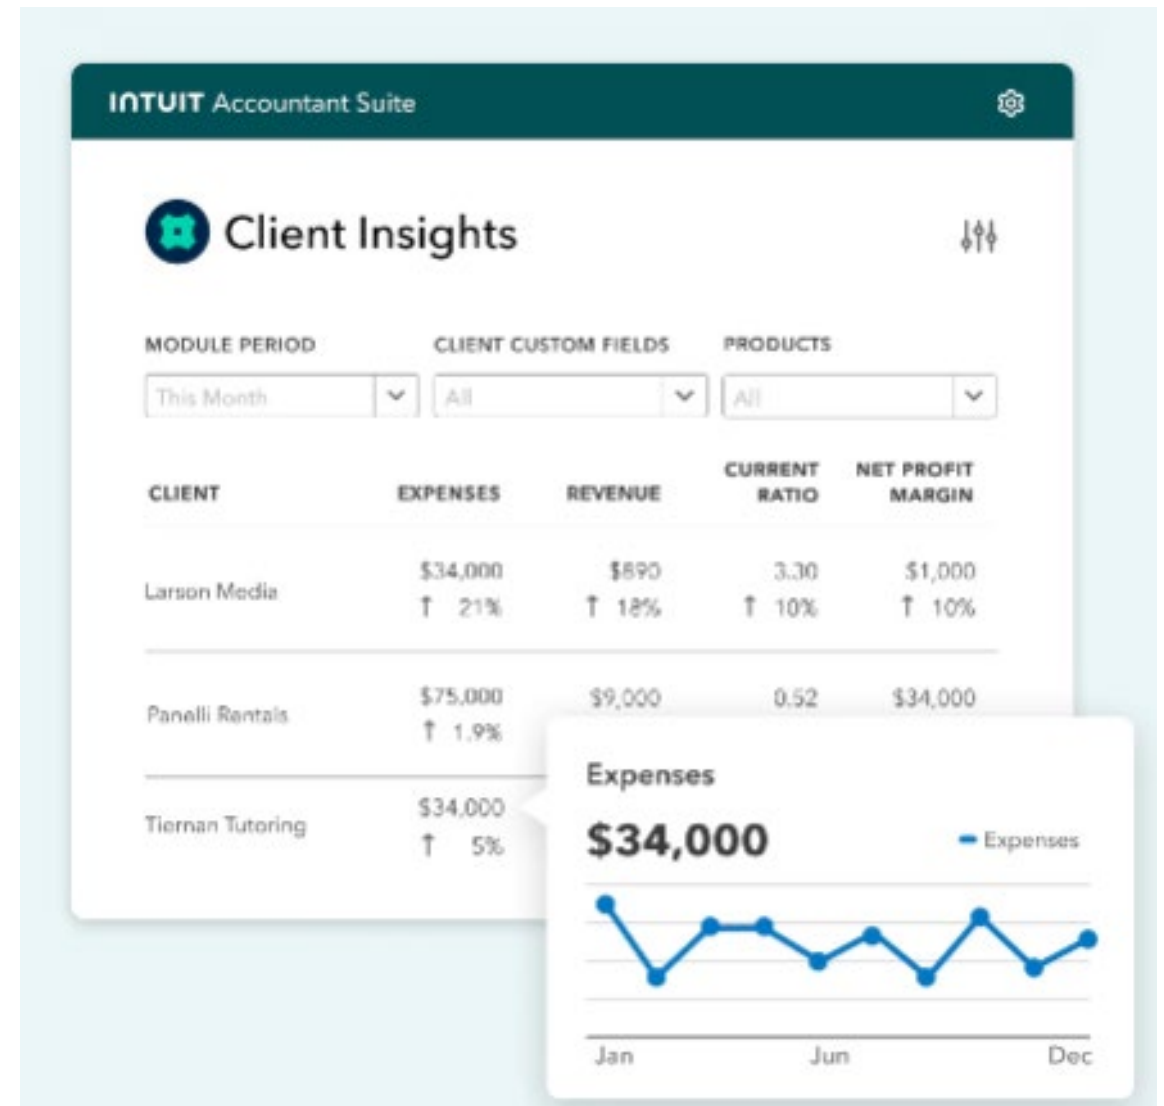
INTUIT Accountant Suite

Client Insights

MODULE PERIOD
This Month

CLIENT CUSTOM FIELDS
All

PRODUCTS
All

| CLIENT | EXPENSES | REVENUE | CURRENT RATIO | NET PROFIT MARGIN |
|---|---|---|---|---|
| Larson Media | $34,000 ↑ 21% | $890 ↑ 18% | 3.30 ↑ 10% | $1,000 ↑ 10% |
| Panelli Rentals | $75,000 ↑ 1.9% | $9,000 | 0.52 | $34,000 |
| Tiernan Tutoring | $34,000 ↑ 5% | | | |

Expenses
$34,000
Expenses
Jan
Jun
Dec